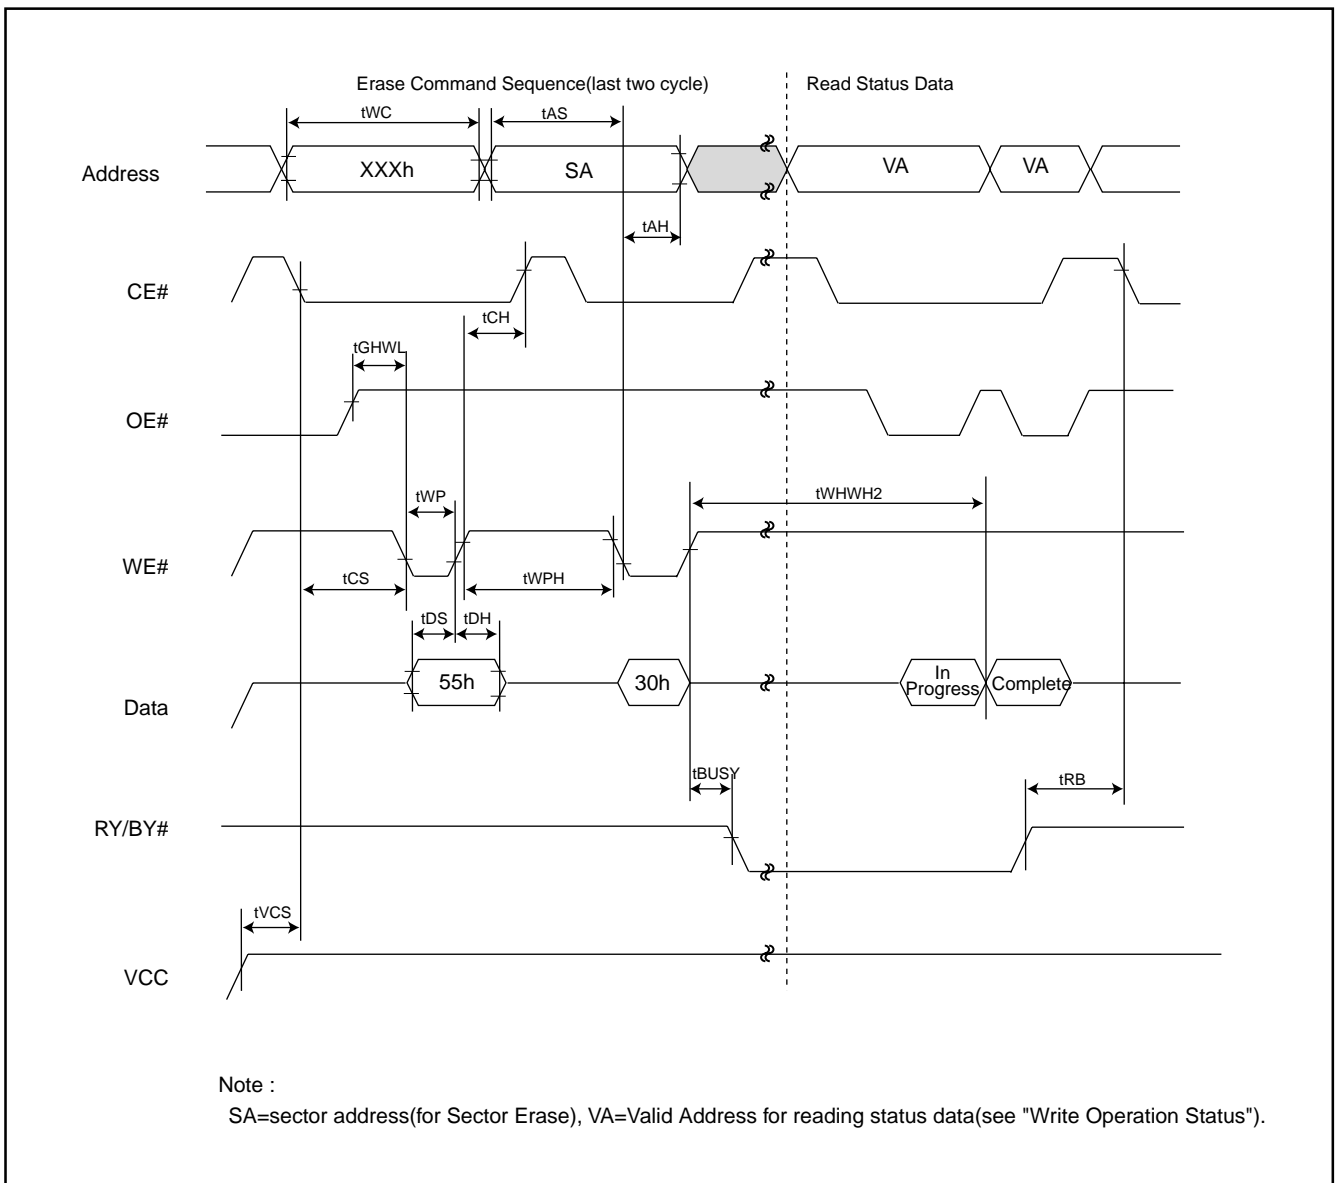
Erase Command Sequence(last two cycle)

Read Status Data

tWC

tAS

Address

XXXh

SA

VA

VA

tAH

CE#

tCH

tGHWL

OE#

tWHWH2

tWP

WE#

tCS

tWPH

tDS

tDH

Data

55h

30h

In Progress

Complete

tBUSY

tRB

RY/BY#

tVCS

VCC

Note :

SA=sector address(for Sector Erase), VA=Valid Address for reading status data(see "Write Operation Status").